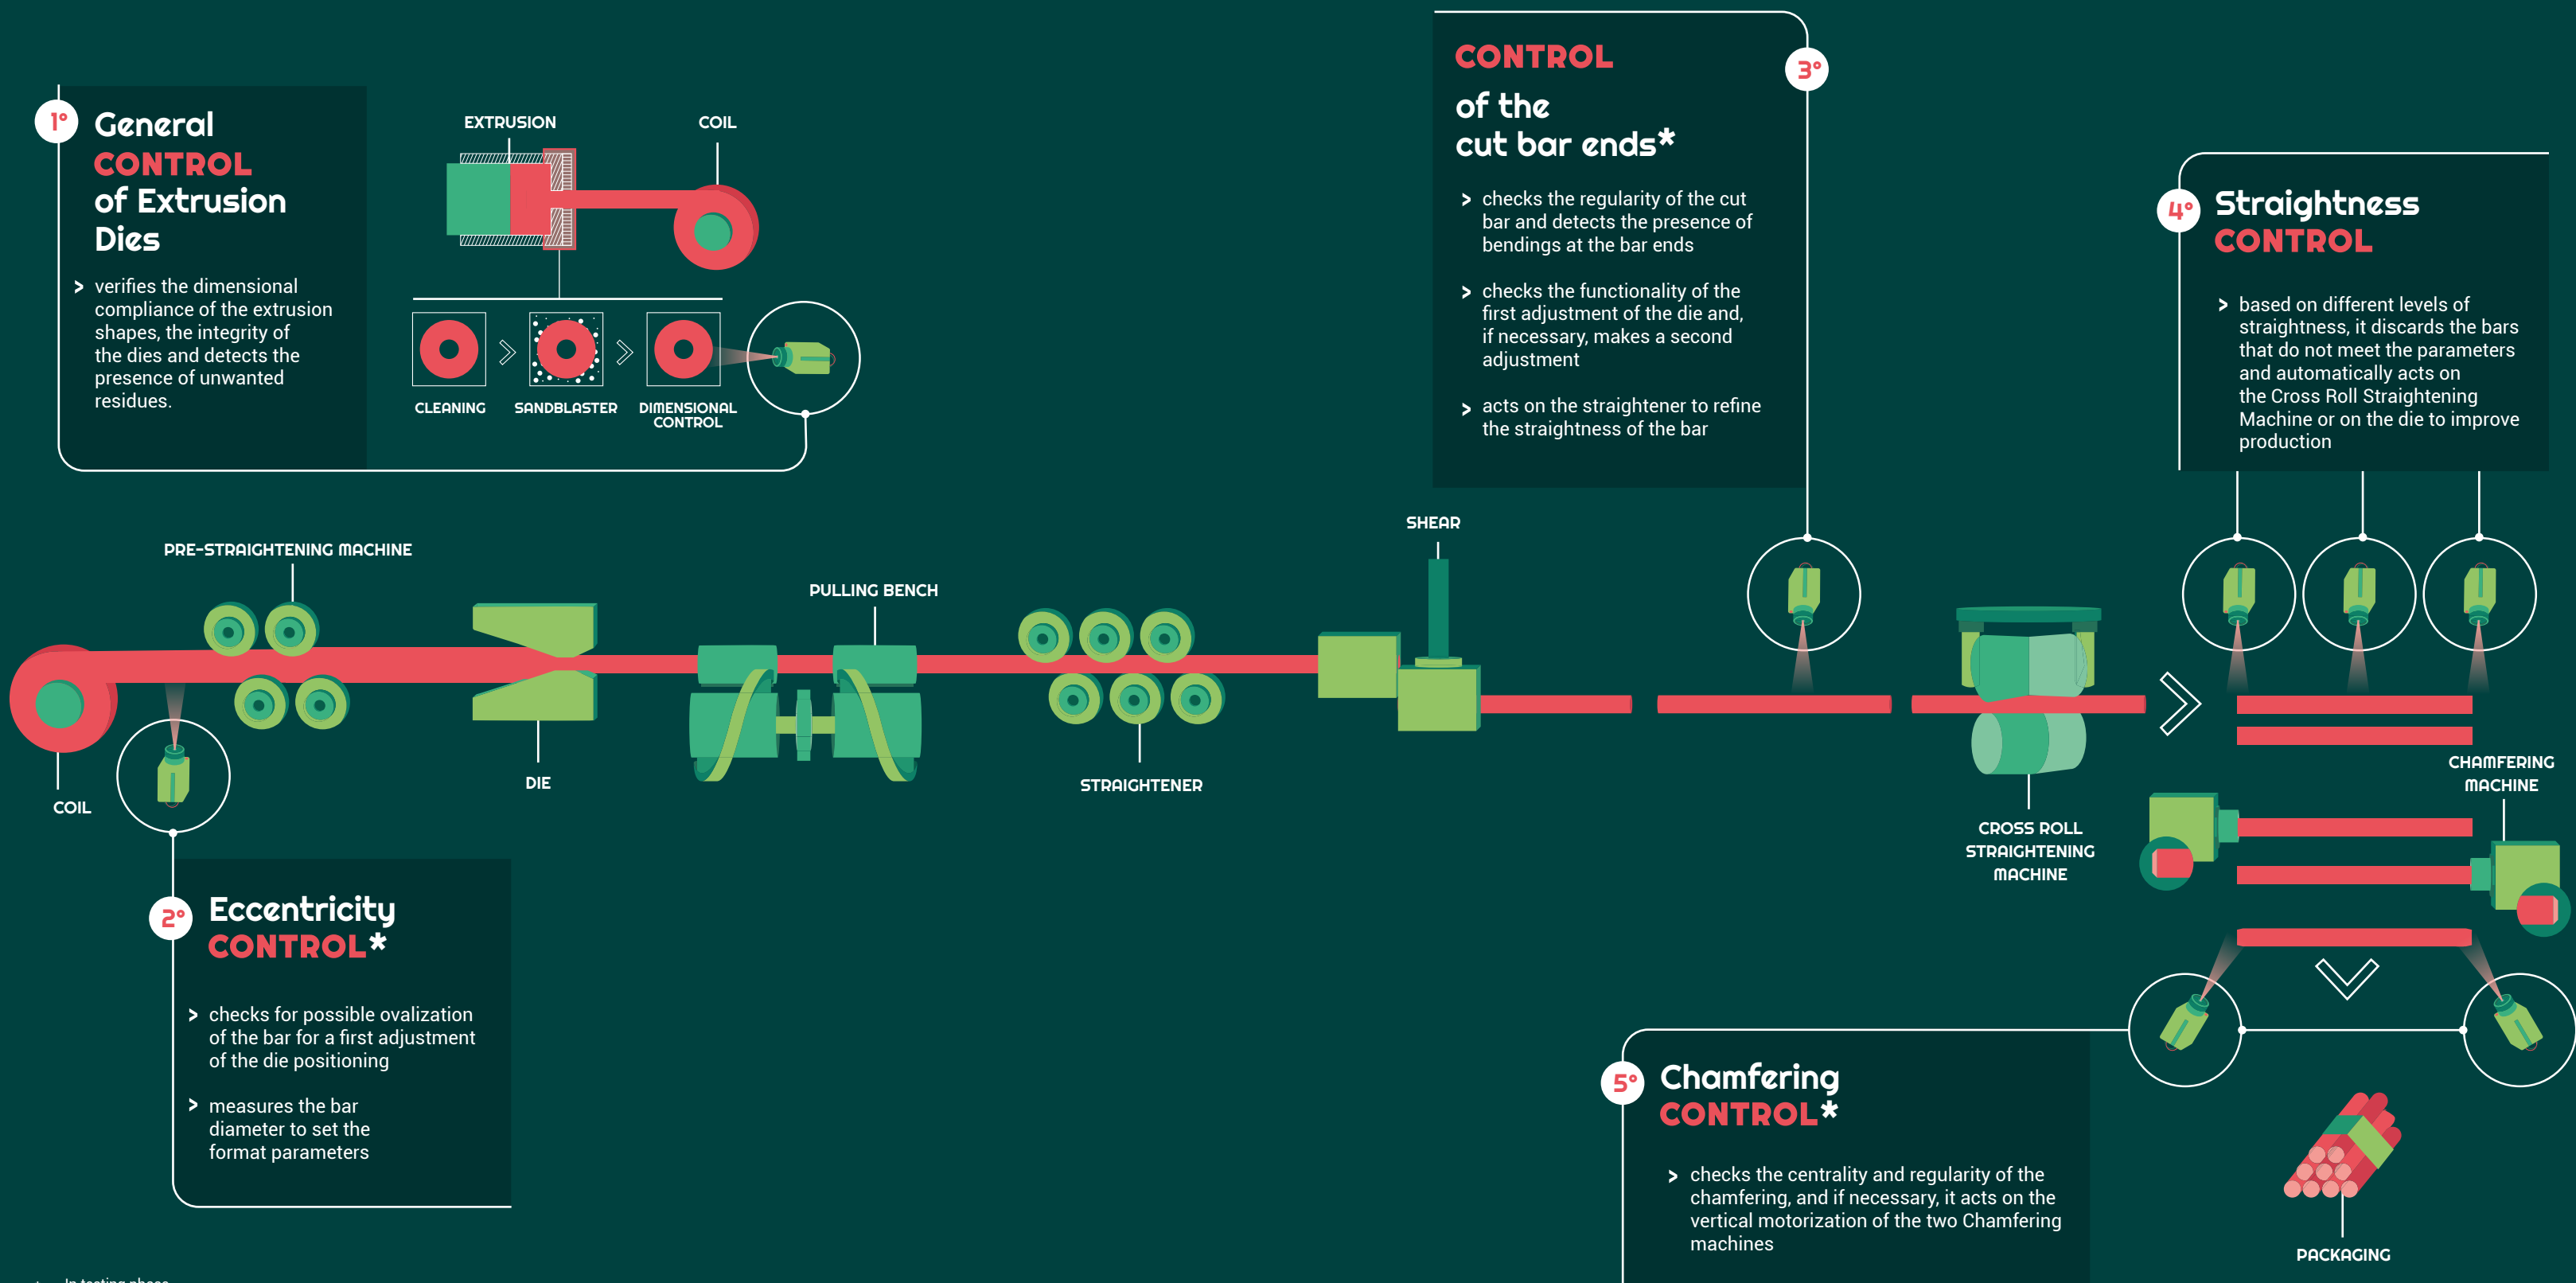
1°
General CONTROL of Extrusion Dies

> verifies the dimensional compliance of the extrusion shapes, the integrity of the dies and detects the presence of unwanted residues.

EXTRUSION
COIL
CLEANING
SANDBLASTER
DIMENSIONAL CONTROL

CONTROL of the cut bar ends*
3°

> checks the regularity of the cut bar and detects the presence of bendings at the bar ends

> checks the functionality of the first adjustment of the die and, if necessary, makes a second adjustment

> acts on the straightener to refine the straightness of the bar

4°
Straightness CONTROL

> based on different levels of straightness, it discards the bars that do not meet the parameters and automatically acts on the Cross Roll Straightening Machine or on the die to improve production

SHEAR
PRE-STRAIGHTENING MACHINE
PULLING BENCH
COIL
DIE
STRAIGHTENER
CROSS ROLL STRAIGHTENING MACHINE
CHAMFERING MACHINE

2°
Eccentricity CONTROL*

> checks for possible ovalization of the bar for a first adjustment of the die positioning

> measures the bar diameter to set the format parameters

5°
Chamfering CONTROL*

> checks the centrality and regularity of the chamfering, and if necessary, it acts on the vertical motorization of the two Chamfering machines

PACKAGING

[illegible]